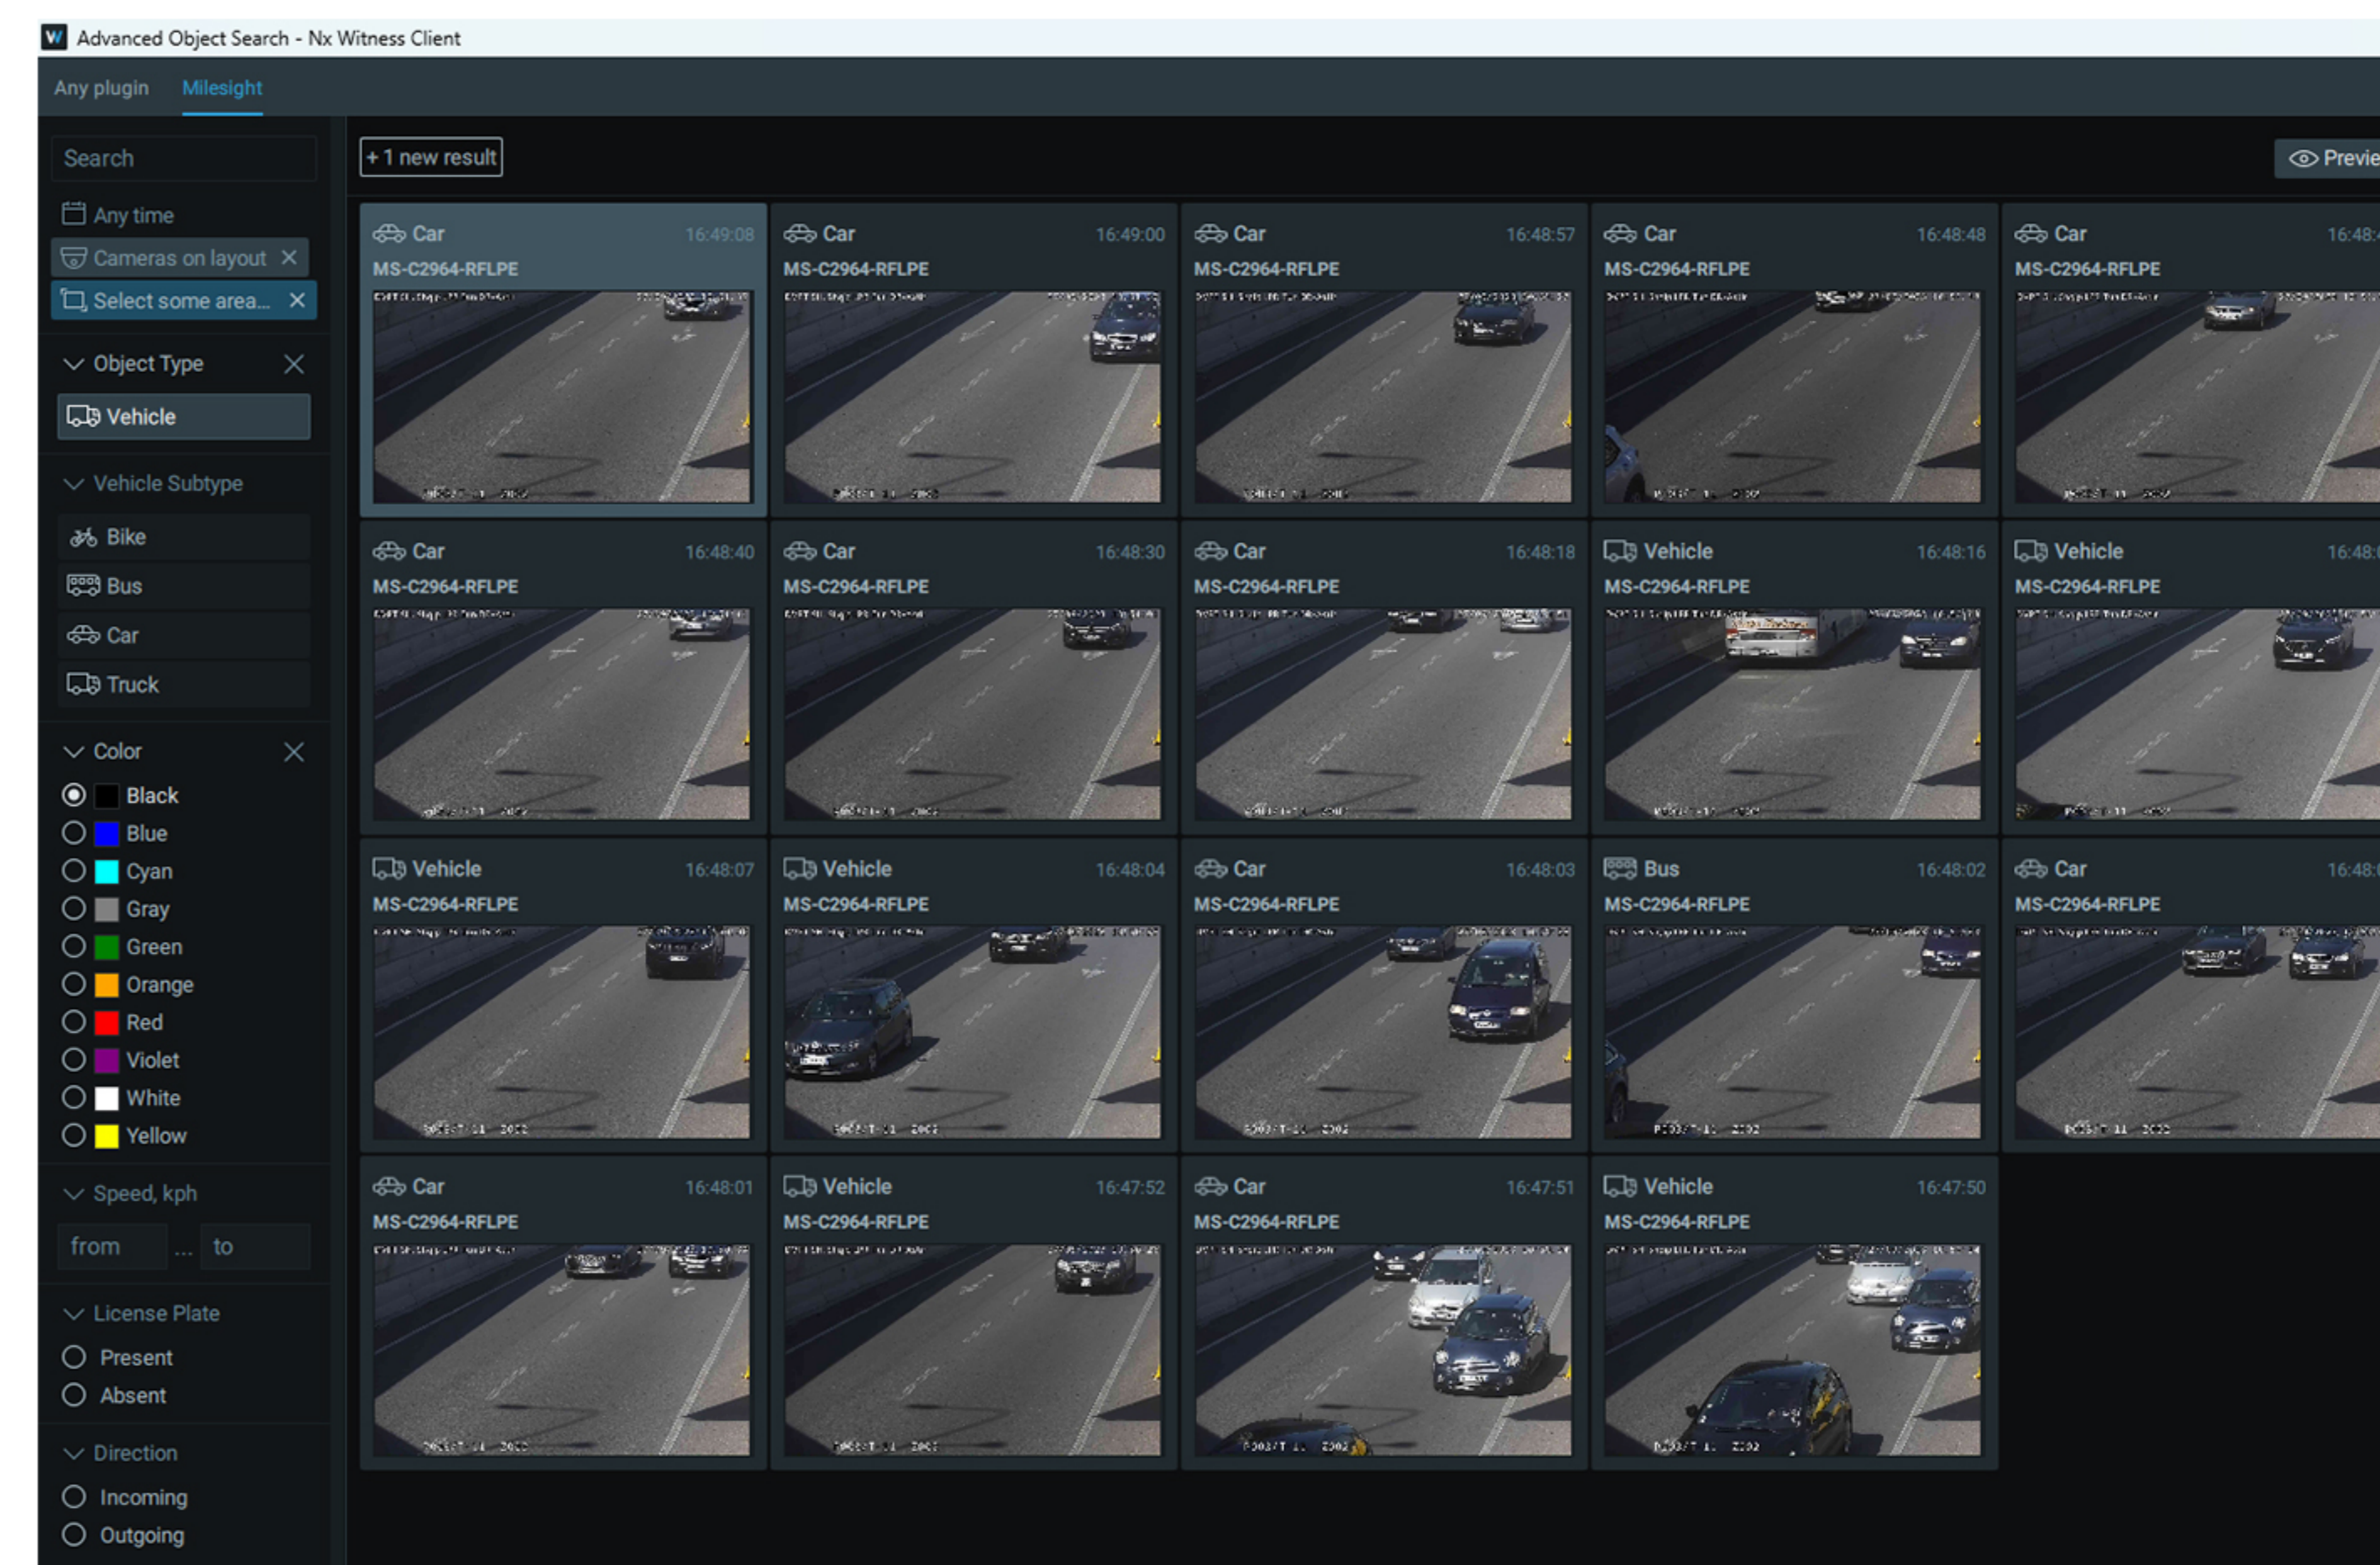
Advanced Object Search - Nx Witness Client

Any plugin Milesight

Search

Any time

Cameras on layout ×

Select some area... ×

Object Type ×

Vehicle

Vehicle Subtype

Bike

Bus

Car

Truck

Color ×

Black

Blue

Cyan

Gray

Green

Orange

Red

Violet

White

Yellow

Speed, kph

from ... to

License Plate

Present

Absent

Direction

Incoming

Outgoing

+ 1 new result

Previe

Car 16:49:08
MS-C2964-RFLPE

Car 16:49:00
MS-C2964-RFLPE

Car 16:48:57
MS-C2964-RFLPE

Car 16:48:48
MS-C2964-RFLPE

Car 16:48:
MS-C2964-RFLPE

Car 16:48:40
MS-C2964-RFLPE

Car 16:48:30
MS-C2964-RFLPE

Car 16:48:18
MS-C2964-RFLPE

Vehicle 16:48:16
MS-C2964-RFLPE

Vehicle 16:48:
MS-C2964-RFLPE

Vehicle 16:48:07
MS-C2964-RFLPE

Vehicle 16:48:04
MS-C2964-RFLPE

Car 16:48:03
MS-C2964-RFLPE

Bus 16:48:02
MS-C2964-RFLPE

Car 16:48:
MS-C2964-RFLPE

Car 16:48:01
MS-C2964-RFLPE

Vehicle 16:47:52
MS-C2964-RFLPE

Car 16:47:51
MS-C2964-RFLPE

Vehicle 16:47:50
MS-C2964-RFLPE